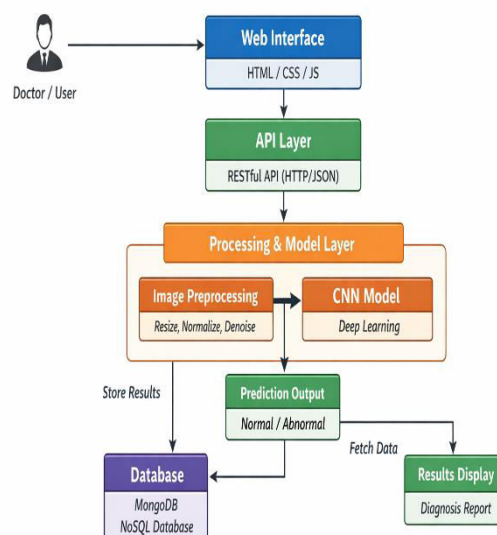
Doctor / User

Web Interface
HTML / CSS / JS

API Layer
RESTful API (HTTP/JSON)

Processing & Model Layer

Image Preprocessing
Resize, Normalize, Denoise

CNN Model
Deep Learning

Store Results

Prediction Output
Normal / Abnormal

Fetch Data

Database
MongoDB
NoSQL Database

Results Display
Diagnosis Report